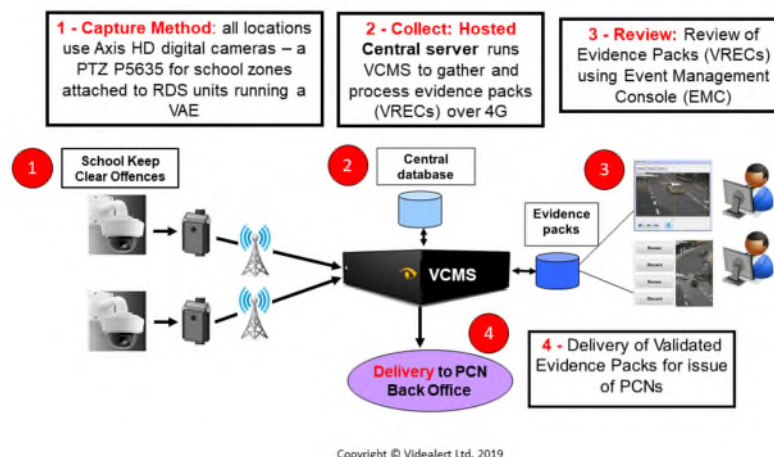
1 - Capture Method: all locations use Axis HD digital cameras – a PTZ P5635 for school zones attached to RDS units running a VAE

2 - Collect: Hosted Central server runs VCMS to gather and process evidence packs (VRECs) over 4G

3 - Review: Review of Evidence Packs (VRECs) using Event Management Console (EMC)

1

School Keep Clear Offences

2

Central database

3

Evidence packs

VCMS

4

Delivery to PCN Back Office

4 - Delivery of Validated Evidence Packs for issue of PCNs

Copyright © Videalert Ltd. 2019